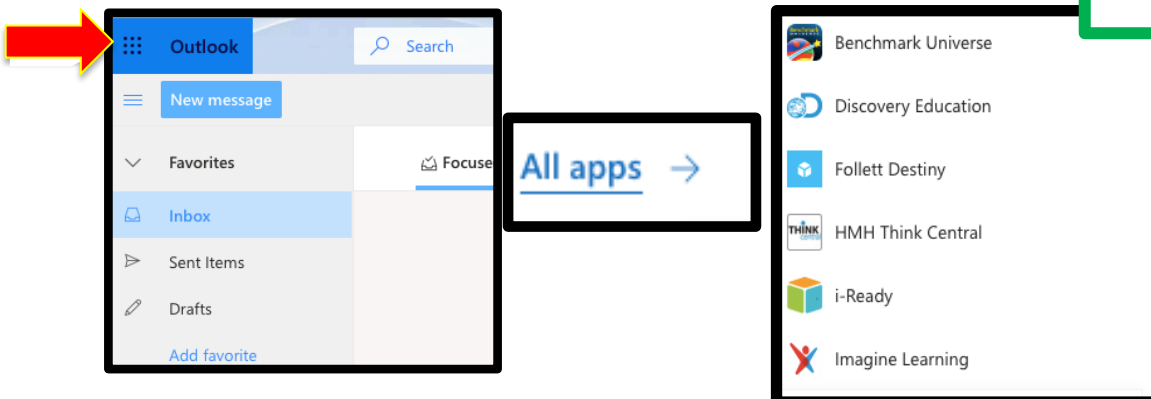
Outlook

Search

New message

Favorites

Focuse

Inbox

Sent Items

Drafts

Add favorite

All apps →

Benchmark Universe

Discovery Education

Follett Destiny

THINK

HMH Think Central

i-Ready

Imagine Learning